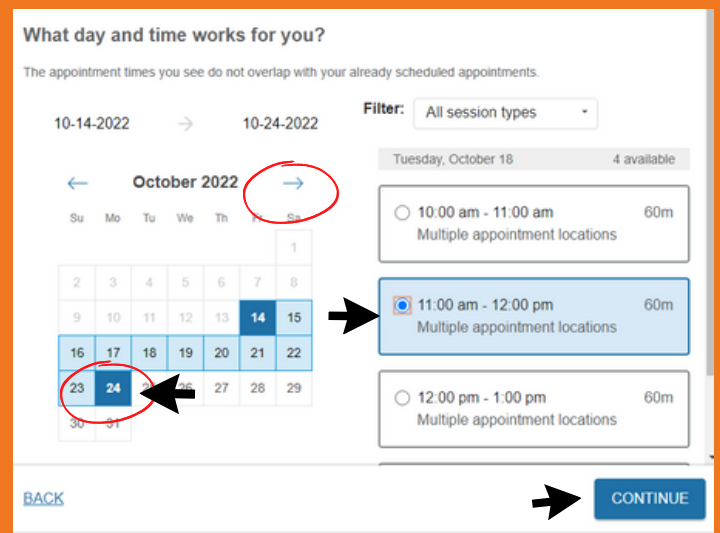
What day and time works for you?

The appointment times you see do not overlap with your already scheduled appointments.

10-14-2022 → 10-24-2022

Filter: All session types

October 2022

| Su | Mo | Tu | We | Th | Fr | Sa |
|---|---|---|---|---|---|---|
| | | | | | | 1 |
| 2 | 3 | 4 | 5 | 6 | 7 | 8 |
| 9 | 10 | 11 | 12 | 13 | 14 | 15 |
| 16 | 17 | 18 | 19 | 20 | 21 | 22 |
| 23 | 24 | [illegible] | 26 | 27 | 28 | 29 |
| 30 | 31 | | | | | |

Tuesday, October 18 4 available

10:00 am - 11:00 am 60m
Multiple appointment locations

11:00 am - 12:00 pm 60m
Multiple appointment locations

12:00 pm - 1:00 pm 60m
Multiple appointment locations

BACK

CONTINUE